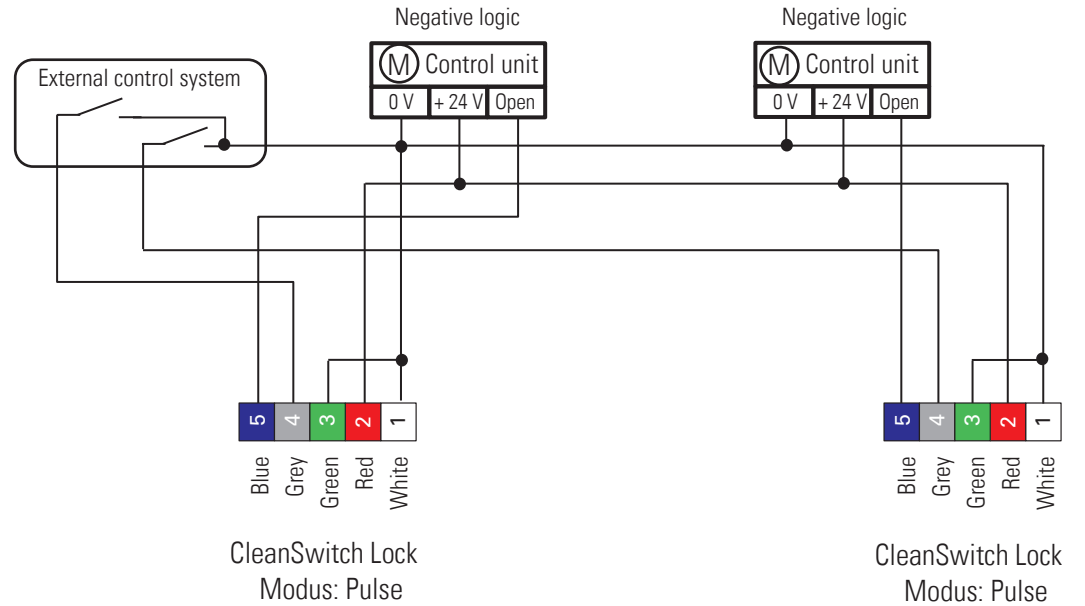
Negative logic

M Control unit

| 0 V | + 24 V | Open |
|---|---|---|

Negative logic

M Control unit

| 0 V | + 24 V | Open |
|---|---|---|

External control system

5 4 3 2 1

Blue Grey Green Red White

CleanSwitch Lock
Modus: Pulse

5 4 3 2 1

Blue Grey Green Red White

CleanSwitch Lock
Modus: Pulse